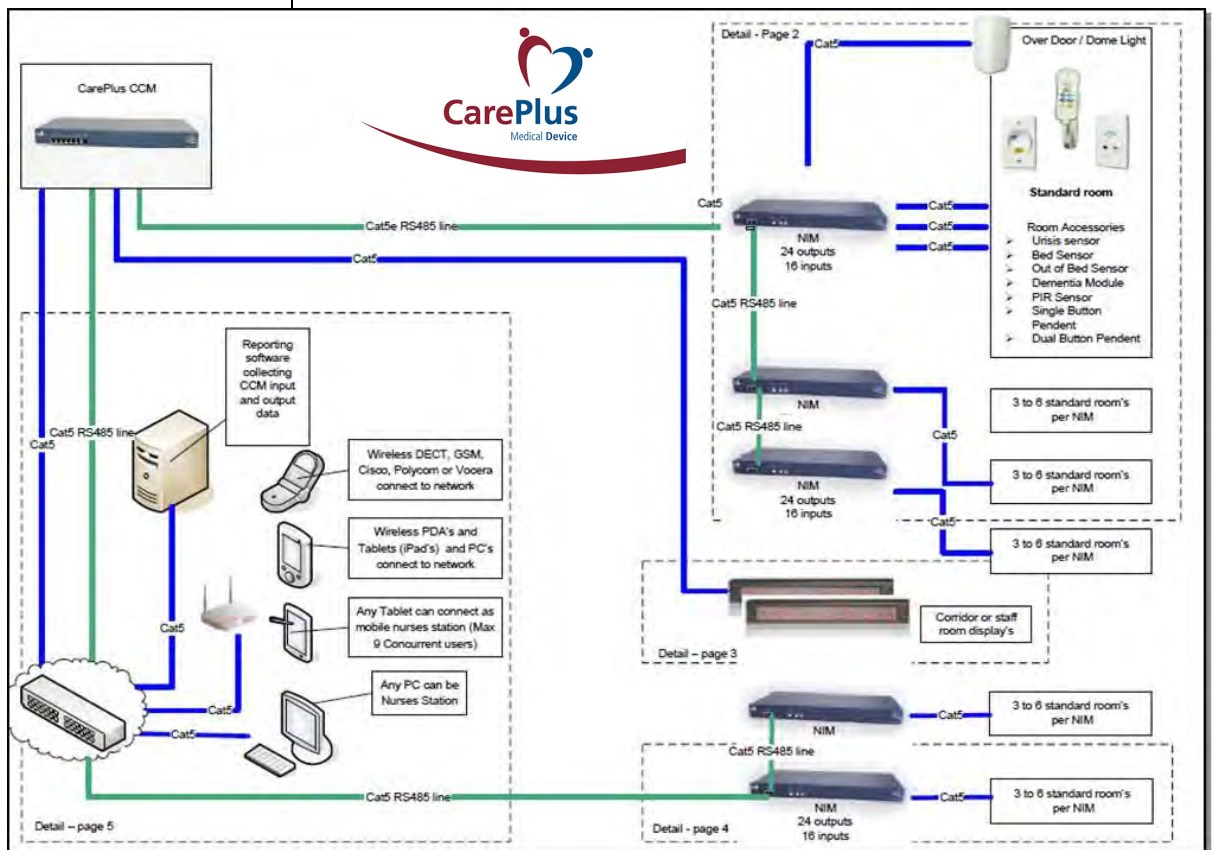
CarePlus CCM

CarePlus
Medical Device

Detail - Page 2

Cat5

Over Door / Dome Light

Standard room

Room Accessories
Urisis sensor
Bed Sensor
Out of Bed Sensor
Dementia Module
PIR Sensor
Single Button Pendent
Dual Button Pendent

Cat5

Cat5

Cat5

Cat5

Cat5e RS485 line

NIM
24 outputs
16 inputs

Cat5

Cat5 RS485 line

NIM

Cat5 RS485 line

3 to 6 standard room's per NIM

Cat5

NIM
24 outputs
16 inputs

3 to 6 standard room's per NIM

Cat5

3 to 6 standard room's per NIM

Reporting software collecting CCM input and output data

Cat5 RS485 line

Cat5

Wireless DECT, GSM, Cisco, Polycom or Vocera connect to network

Wireless PDA's and Tablets (iPad's) and PC's connect to network

Any Tablet can connect as mobile nurses station (Max 9 Concurrent users)

Cat5

Corridor or staff room display's

Detail – page 3

Any PC can be Nurses Station

Cat5

Cat5

NIM

Cat5

3 to 6 standard room's per NIM

Cat5 RS485 line

Cat5 RS485 line

NIM
24 outputs
16 inputs

Cat5

3 to 6 standard room's per NIM

Detail – page 5

Detail - page 4